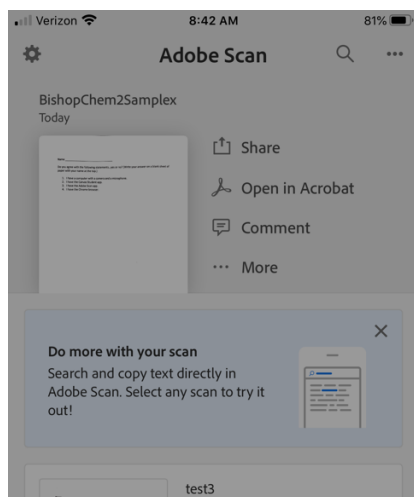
Verizon 8:42 AM 81%

Adobe Scan

BishopChem2Samplex
Today

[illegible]

Share
Open in Acrobat
Comment
More

Do more with your scan
Search and copy text directly in Adobe Scan. Select any scan to try it out!

test3